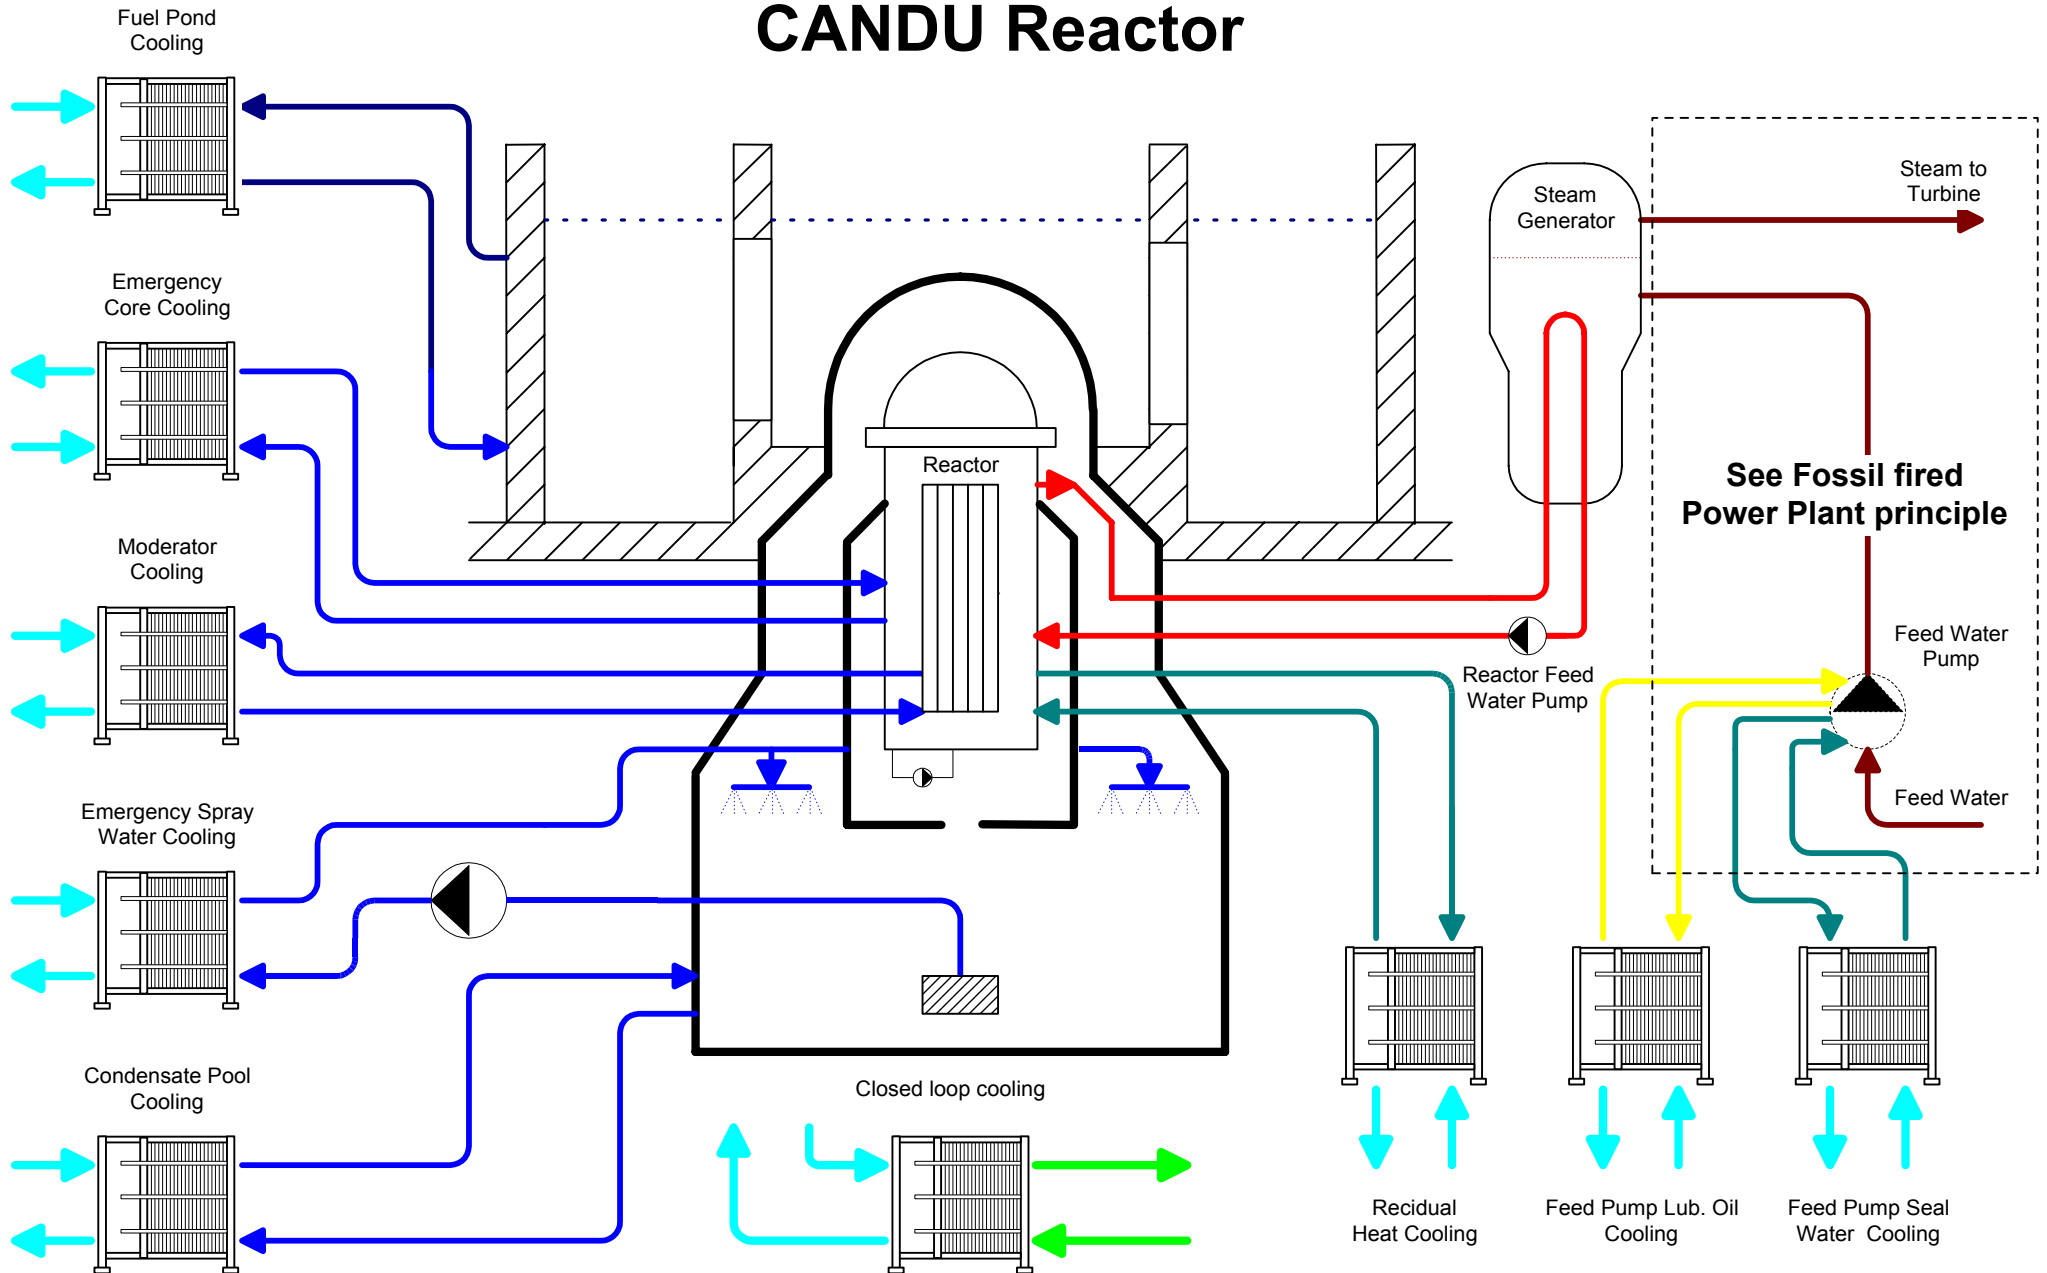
CANDU Reactor

Fuel Pond Cooling

Emergency Core Cooling

Moderator Cooling

Emergency Spray Water Cooling

Condensate Pool Cooling

Reactor

Steam Generator

Steam to Turbine

See Fossil fired Power Plant principle

Feed Water Pump

Reactor Feed Water Pump

Feed Water

Closed loop cooling

Recidual Heat Cooling

Feed Pump Lub. Oil Cooling

Feed Pump Seal Water Cooling